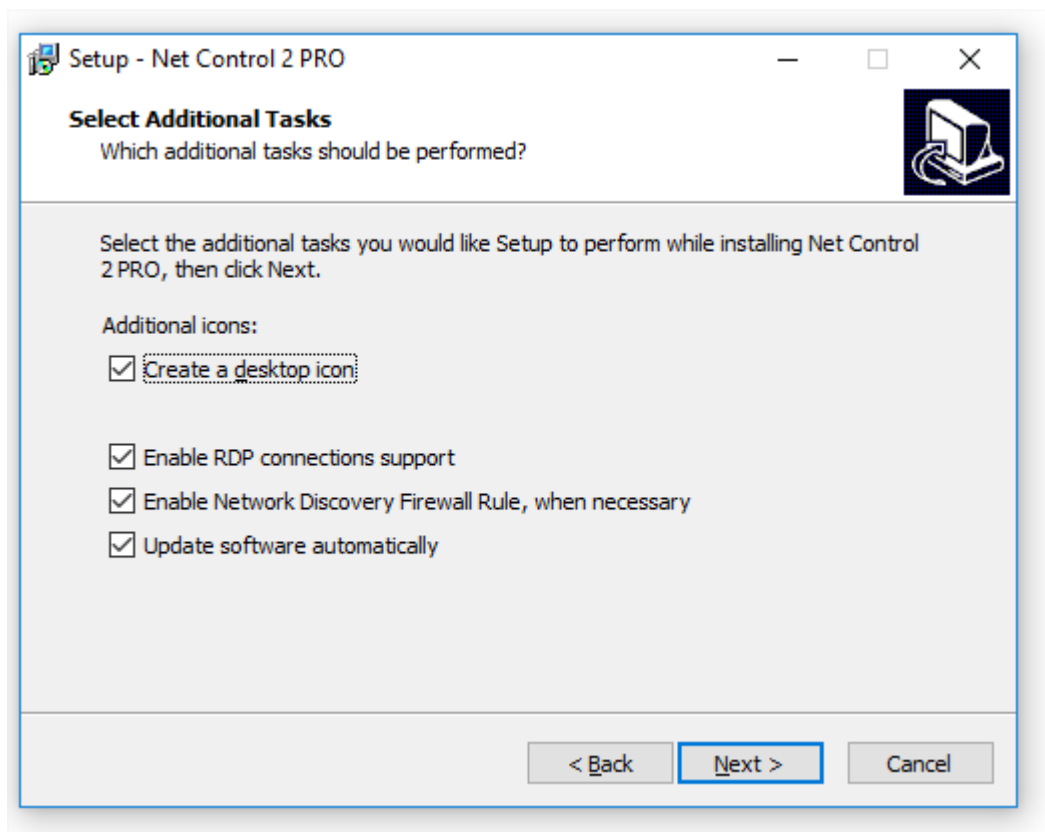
Setup - Net Control 2 PRO

Select Additional Tasks
Which additional tasks should be performed?

Select the additional tasks you would like Setup to perform while installing Net Control 2 PRO, then click Next.

Additional icons:

☑ Create a desktop icon

☑ Enable RDP connections support
☑ Enable Network Discovery Firewall Rule, when necessary
☑ Update software automatically

< Back | Next > | Cancel